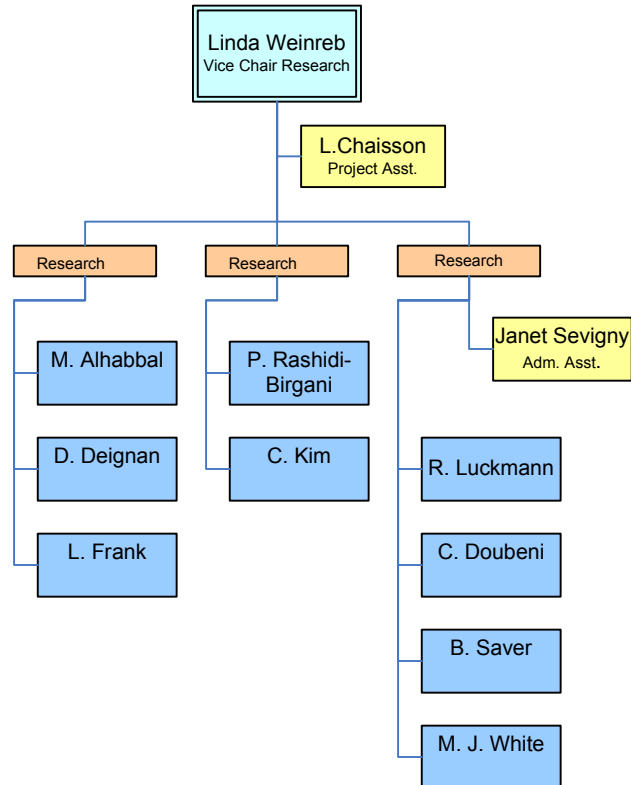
Linda Weinreb
Vice Chair Research

L.Chaisson
Project Asst.

Research

Research

Research

M. Alhabbal

D. Deignan

L. Frank

P. Rashidi-Birgani

C. Kim

Janet Sevigny
Adm. Asst.

R. Luckmann

C. Doubeni

B. Saver

M. J. White